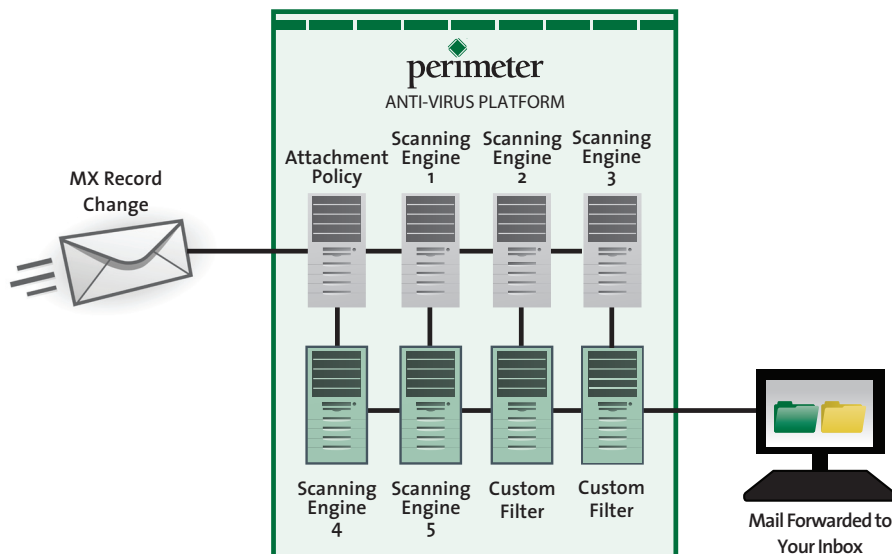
perimeter
ANTI-VIRUS PLATFORM

MX Record Change

Attachment Policy

Scanning Engine 1

Scanning Engine 2

Scanning Engine 3

Scanning Engine 4

Scanning Engine 5

Custom Filter

Custom Filter

Mail Forwarded to Your Inbox